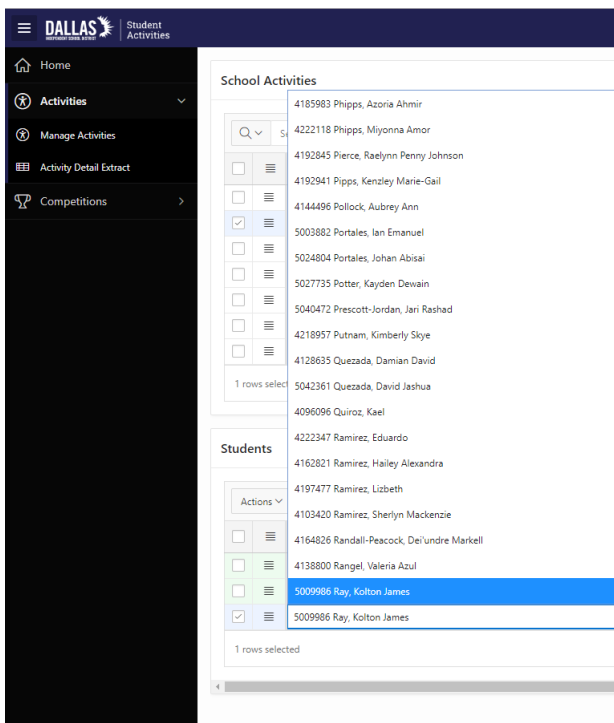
DALLAS INDEPENDENT SCHOOL DISTRICT | Student Activities

Home
Activities
Manage Activities
Activity Detail Extract
Competitions

School Activities

Actions

Students

1 rows select

1 rows selected

4185983 Phipps, Azoria Ahmir
4222118 Phipps, Miyonna Amor
4192845 Pierce, Raelynn Penny Johnson
4192941 Pipps, Kenzley Marie-Gail
4144496 Pollock, Aubrey Ann
5003882 Portales, Ian Emanuel
5024804 Portales, Johan Abisai
5027735 Potter, Kayden Dewain
5040472 Prescott-Jordan, Jari Rashad
4218957 Putnam, Kimberly Skye
4128635 Quezada, Damian David
5042361 Quezada, David Jashua
4096096 Quiroz, Kael
4222347 Ramirez, Eduardo
4162821 Ramirez, Hailey Alexandra
4197477 Ramirez, Lizbeth
4103420 Ramirez, Sherlyn Mackenzie
4164826 Randall-Peacock, Dei'undre Markell
4138800 Rangel, Valeria Azul
5009986 Ray, Kolton James
5009986 Ray, Kolton James